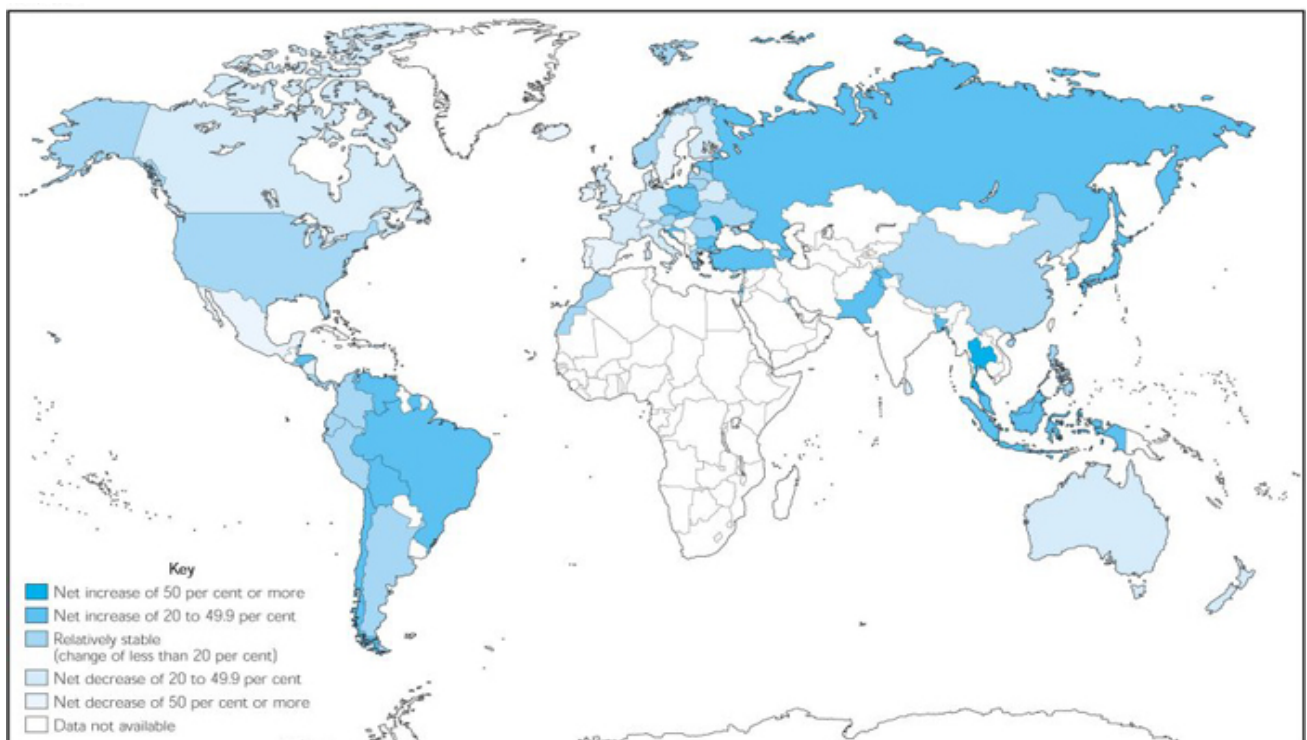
Key
Net increase of 50 per cent or more
Net increase of 20 to 49.9 per cent
Relatively stable (change of less than 20 per cent)
Net decrease of 20 to 49.9 per cent
Net decrease of 50 per cent or more
Data not available